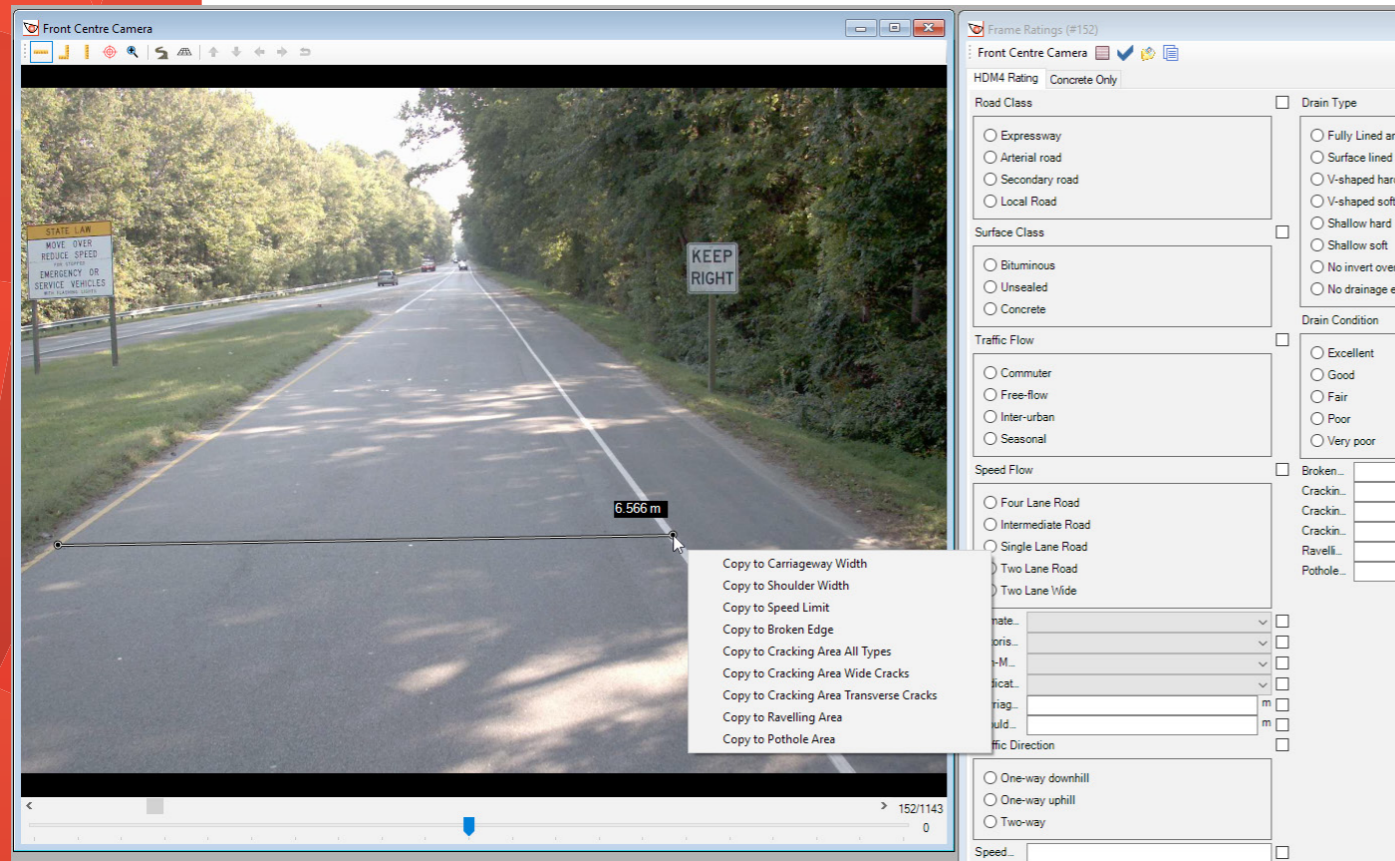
Front Centre Camera

STATE LAW
MOVE OVER
REDUCE SPEED
FOR STOPPED
EMERGENCY OR
SERVICE VEHICLES
WITH FLASHING LIGHTS

KEEP
RIGHT

6.566 m

Copy to Carriageway Width
Copy to Shoulder Width
Copy to Speed Limit
Copy to Broken Edge
Copy to Cracking Area All Types
Copy to Cracking Area Wide Cracks
Copy to Cracking Area Transverse Cracks
Copy to Ravelling Area
Copy to Pothole Area

152/1143
0

Frame Ratings (#152)
Front Centre Camera
HDM4 Rating
Concrete Only

Road Class
Expressway
Arterial road
Secondary road
Local Road

Surface Class
Bituminous
Unsealed
Concrete

Traffic Flow
Commuter
Free-flow
Inter-urban
Seasonal

Speed Flow
Four Lane Road
Intermediate Road
Single Lane Road
Two Lane Road
Two Lane Wide

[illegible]mate...
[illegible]oris...
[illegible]-M...
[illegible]dicat...
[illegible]riag... m
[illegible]ould... m
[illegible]ffic Direction
One-way downhill
One-way uphill
Two-way
Speed...

Drain Type
Fully Lined a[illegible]
Surface lined
V-shaped har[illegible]
V-shaped sof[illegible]
Shallow hard
Shallow soft
No invert ove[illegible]
No drainage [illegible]

Drain Condition
Excellent
Good
Fair
Poor
Very poor

Broken...
Crackin...
Crackin...
Crackin...
Ravelli...
Pothole...